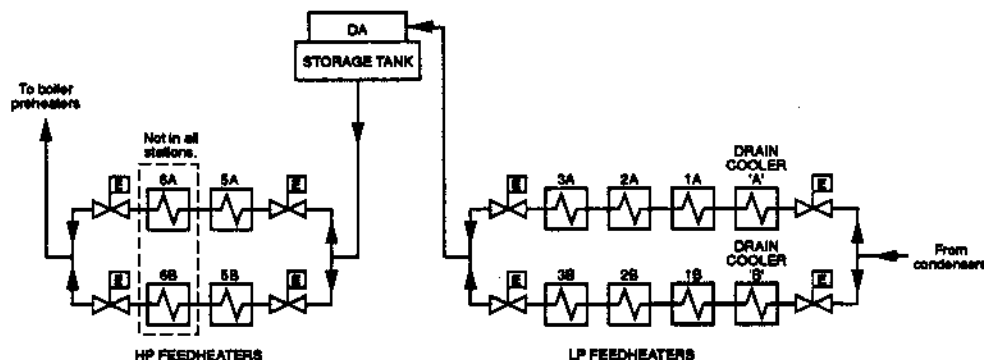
DA

STORAGE TANK

To boiler preheaters

Not in all stations.

E

6A

5A

E

E

6B

5B

E

HP FEEDHEATERS

E

3A

2A

1A

DRAIN COOLER 'A'

E

E

3B

2B

1B

DRAIN COOLER 'B'

E

From condensers

LP FEEDHEATERS